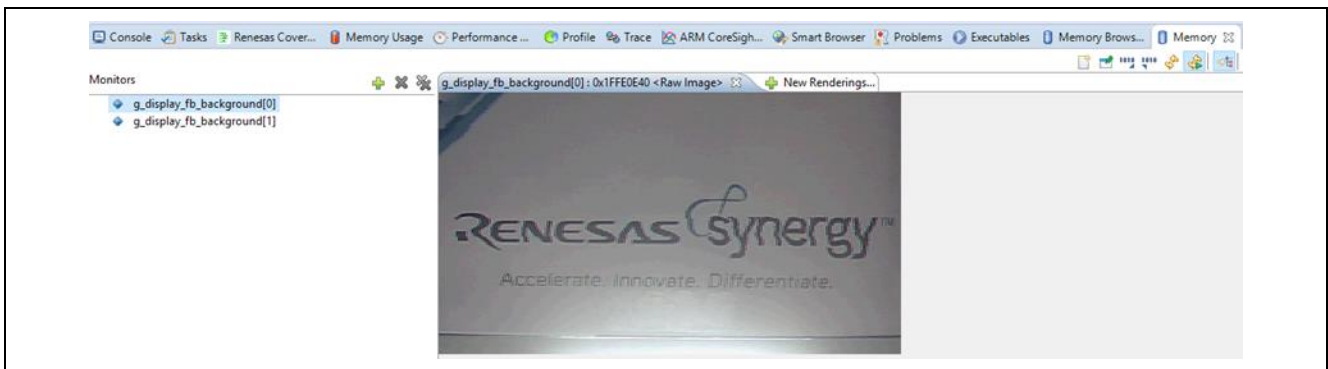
Console Tasks Renesas Cover... Memory Usage Performance ... Profile Trace ARM CoreSigh... Smart Browser Problems Executables Memory Brows... Memory

Monitors

g_display_fb_background[0]
g_display_fb_background[1]

g_display_fb_background[0] : 0x1FFE0E40 <Raw Image>

New Renderings...

RENESAS synergy™

Accelerate. Innovate. Differentiate.